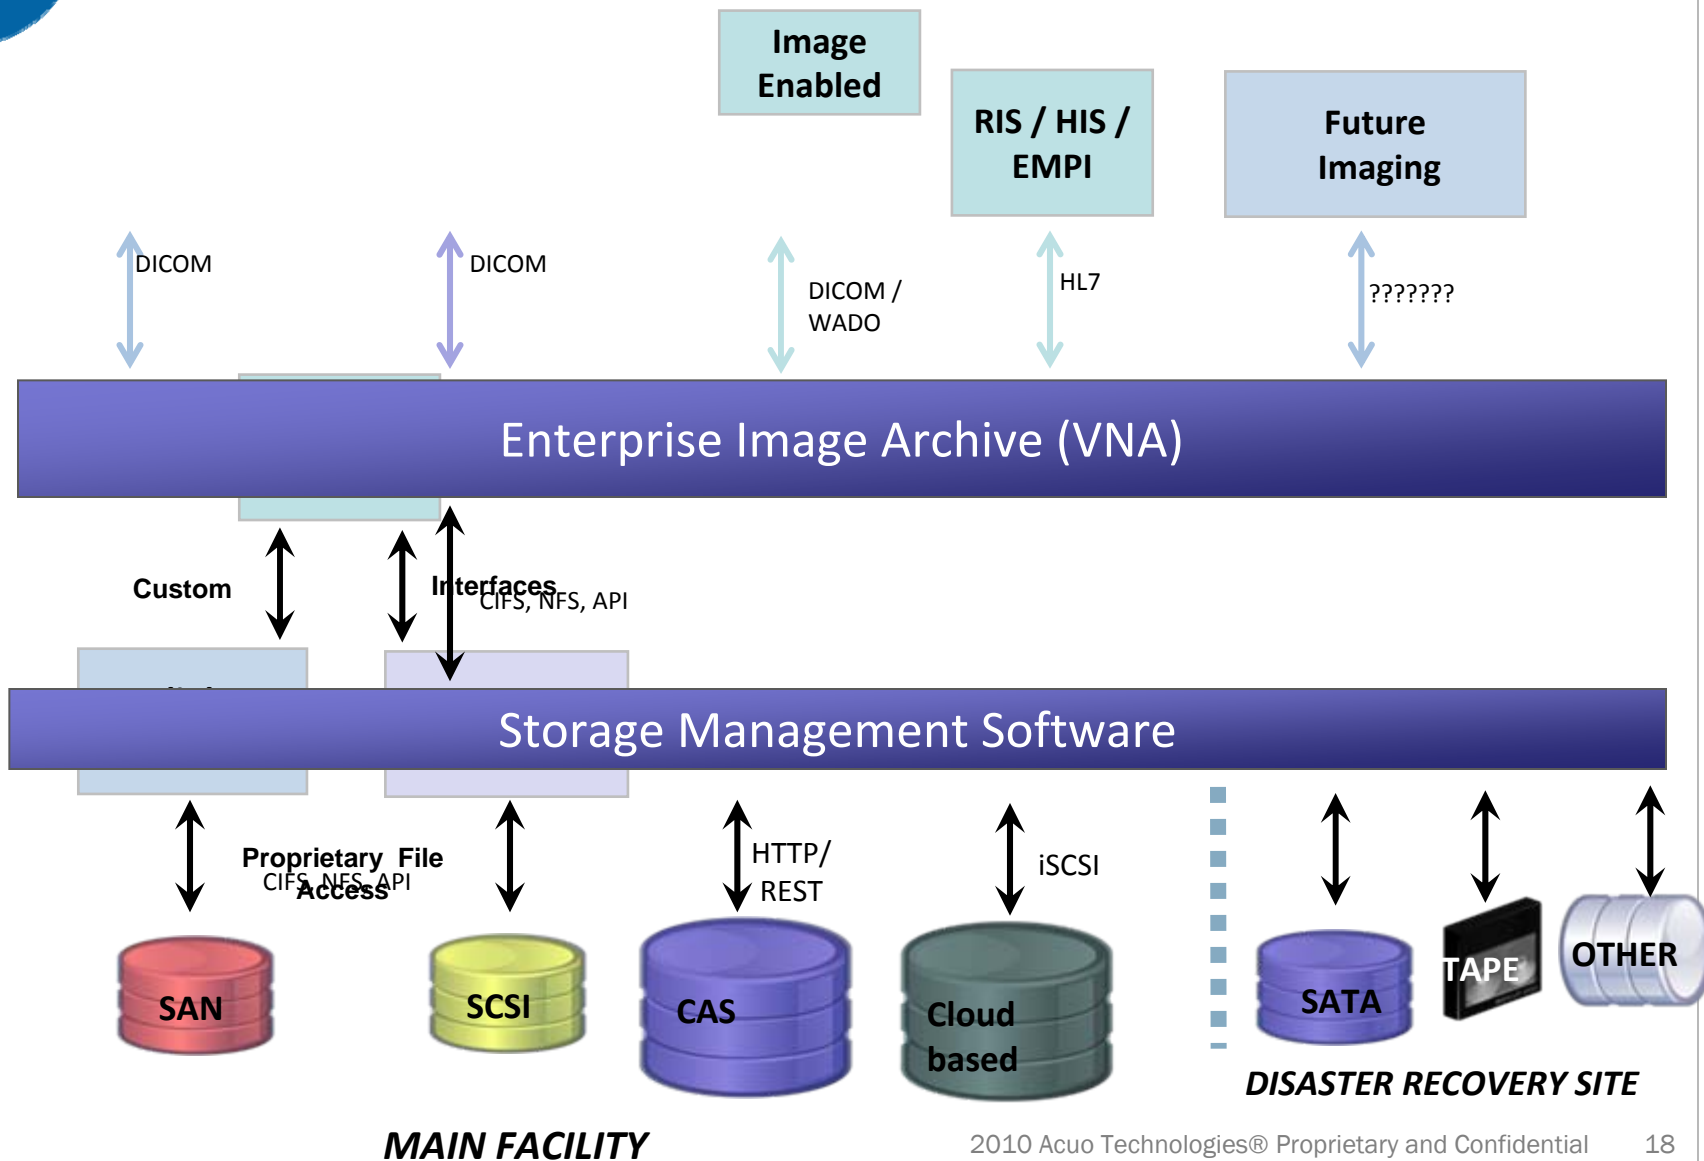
Image Enabled

RIS / HIS / EMPI

Future Imaging

DICOM

DICOM

DICOM / WADO

HL7

???????

Enterprise Image Archive (VNA)

Custom

Interfaces

CIFS, NFS, API

Storage Management Software

Proprietary File Access

CIFS, NFS, API

HTTP/ REST

iSCSI

SAN

SCSI

CAS

Cloud based

SATA

TAPE

OTHER

DISASTER RECOVERY SITE

MAIN FACILITY

2010 Acuo Technologies® Proprietary and Confidential 18